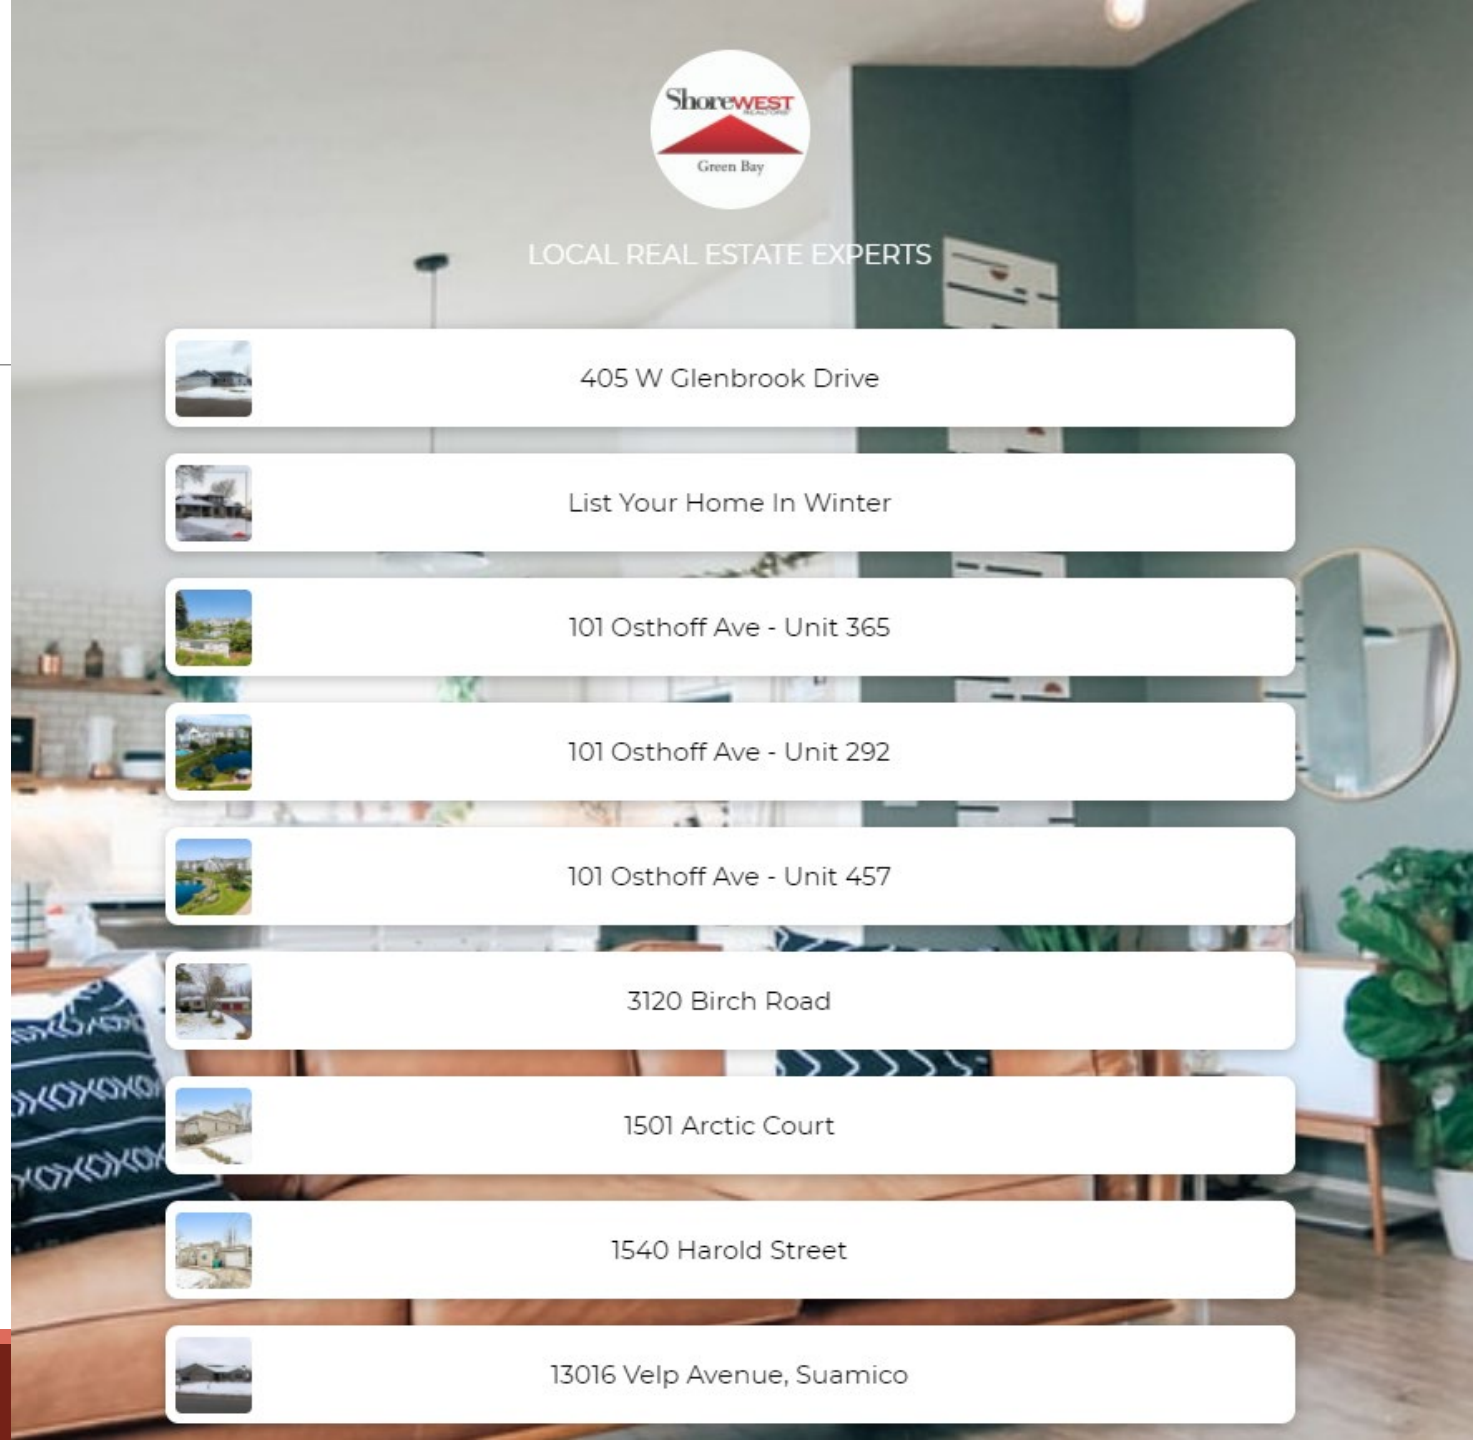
ShoreWEST REALTORS
Green Bay

LOCAL REAL ESTATE EXPERTS

405 W Glenbrook Drive

List Your Home In Winter

101 Osthoff Ave - Unit 365

101 Osthoff Ave - Unit 292

101 Osthoff Ave - Unit 457

3120 Birch Road

1501 Arctic Court

1540 Harold Street

13016 Velp Avenue, Suamico